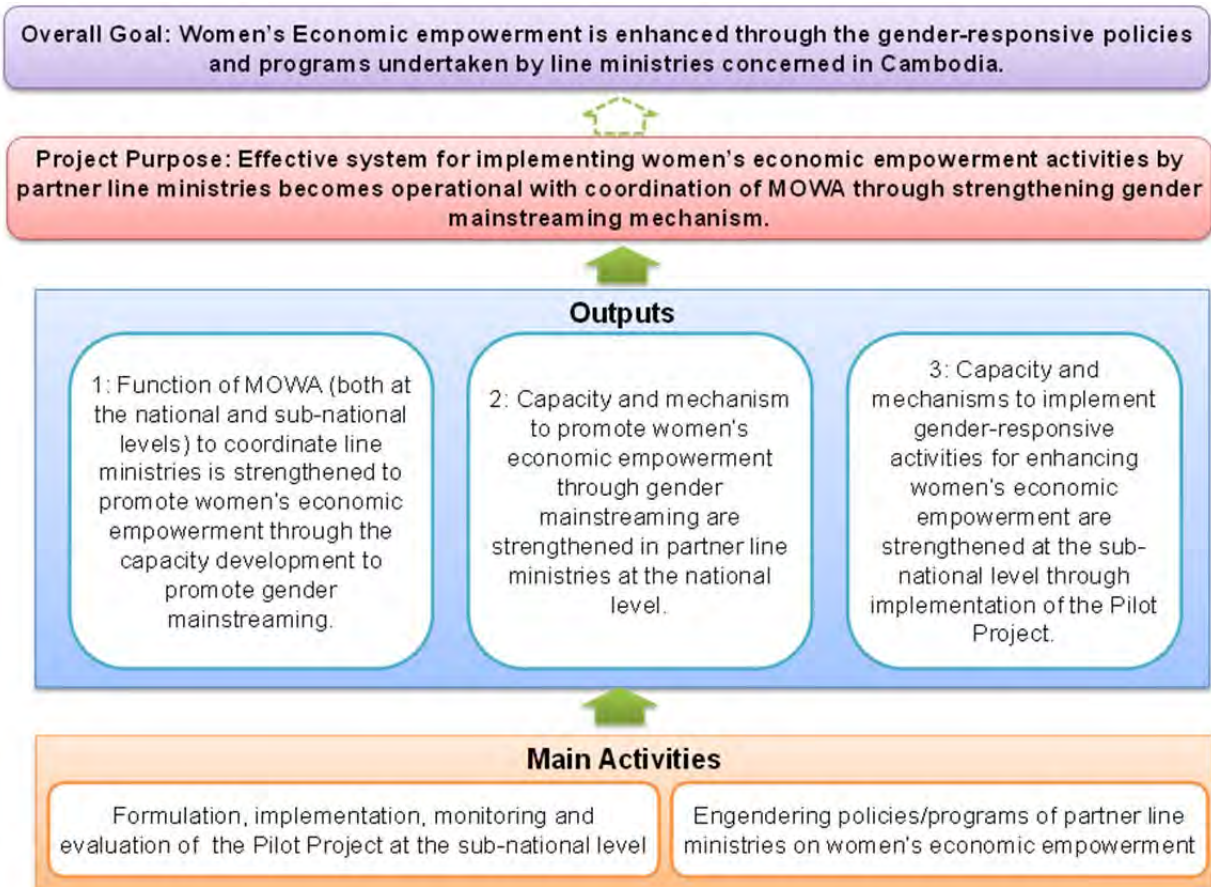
Overall Goal: Women's Economic empowerment is enhanced through the gender-responsive policies and programs undertaken by line ministries concerned in Cambodia.

Project Purpose: Effective system for implementing women's economic empowerment activities by partner line ministries becomes operational with coordination of MOWA through strengthening gender mainstreaming mechanism.

Outputs

1: Function of MOWA (both at the national and sub-national levels) to coordinate line ministries is strengthened to promote women's economic empowerment through the capacity development to promote gender mainstreaming.

2: Capacity and mechanism to promote women's economic empowerment through gender mainstreaming are strengthened in partner line ministries at the national level.

3: Capacity and mechanisms to implement gender-responsive activities for enhancing women's economic empowerment are strengthened at the sub-national level through implementation of the Pilot Project.

Main Activities

Formulation, implementation, monitoring and evaluation of the Pilot Project at the sub-national level

Engendering policies/programs of partner line ministries on women's economic empowerment